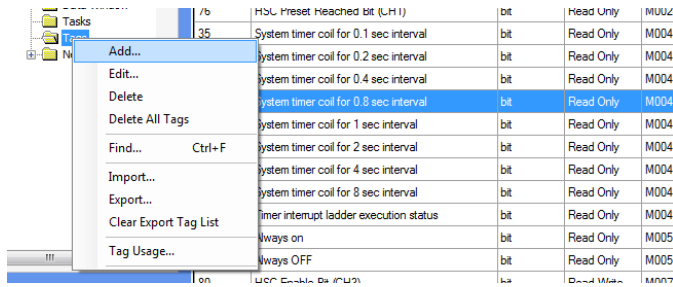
Tasks
Tags
Ne

Add...
Edit...
Delete
Delete All Tags
Find... Ctrl+F
Import...
Export...
Clear Export Tag List
Tag Usage...

| 76 | HSC Preset Reached Bit (CH1) | bit | Read Only | M002 |
|---|---|---|---|---|
| 35 | System timer coil for 0.1 sec interval | bit | Read Only | M004 |
| | System timer coil for 0.2 sec interval | bit | Read Only | M004 |
| | System timer coil for 0.4 sec interval | bit | Read Only | M004 |
| | System timer coil for 0.8 sec interval | bit | Read Only | M004 |
| | System timer coil for 1 sec interval | bit | Read Only | M004 |
| | System timer coil for 2 sec interval | bit | Read Only | M004 |
| | System timer coil for 4 sec interval | bit | Read Only | M004 |
| | System timer coil for 8 sec interval | bit | Read Only | M004 |
| | Timer interrupt ladder execution status | bit | Read Only | M004 |
| | Always on | bit | Read Only | M005 |
| | Always OFF | bit | Read Only | M005 |
| 80 | HSC Enable Bit (CH2) | bit | Read Write | M007 |